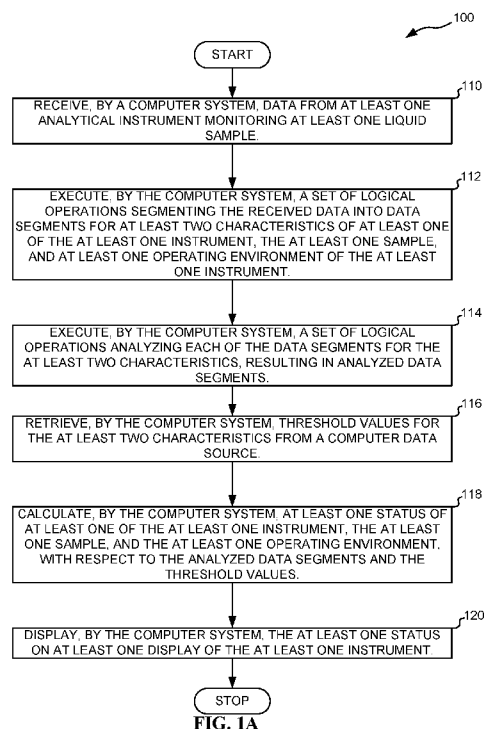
100

START

110

RECEIVE, BY A COMPUTER SYSTEM, DATA FROM AT LEAST ONE ANALYTICAL INSTRUMENT MONITORING AT LEAST ONE LIQUID SAMPLE.

112

EXECUTE, BY THE COMPUTER SYSTEM, A SET OF LOGICAL OPERATIONS SEGMENTING THE RECEIVED DATA INTO DATA SEGMENTS FOR AT LEAST TWO CHARACTERISTICS OF AT LEAST ONE OF THE AT LEAST ONE INSTRUMENT, THE AT LEAST ONE SAMPLE, AND AT LEAST ONE OPERATING ENVIRONMENT OF THE AT LEAST ONE INSTRUMENT.

114

EXECUTE, BY THE COMPUTER SYSTEM, A SET OF LOGICAL OPERATIONS ANALYZING EACH OF THE DATA SEGMENTS FOR THE AT LEAST TWO CHARACTERISTICS, RESULTING IN ANALYZED DATA SEGMENTS.

116

RETRIEVE, BY THE COMPUTER SYSTEM, THRESHOLD VALUES FOR THE AT LEAST TWO CHARACTERISTICS FROM A COMPUTER DATA SOURCE.

118

CALCULATE, BY THE COMPUTER SYSTEM, AT LEAST ONE STATUS OF AT LEAST ONE OF THE AT LEAST ONE INSTRUMENT, THE AT LEAST ONE SAMPLE, AND THE AT LEAST ONE OPERATING ENVIRONMENT, WITH RESPECT TO THE ANALYZED DATA SEGMENTS AND THE THRESHOLD VALUES.

120

DISPLAY, BY THE COMPUTER SYSTEM, THE AT LEAST ONE STATUS ON AT LEAST ONE DISPLAY OF THE AT LEAST ONE INSTRUMENT

STOP

FIG. 1A